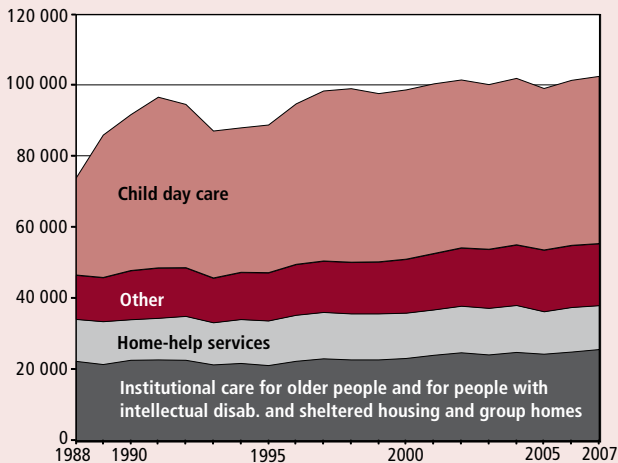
120 000
100 000
80 000
60 000
40 000
20 000
0

Child day care

Other

Home-help services

Institutional care for older people and for people with intellectual disab. and sheltered housing and group homes

1988
1990
1995
2000
2005
2007